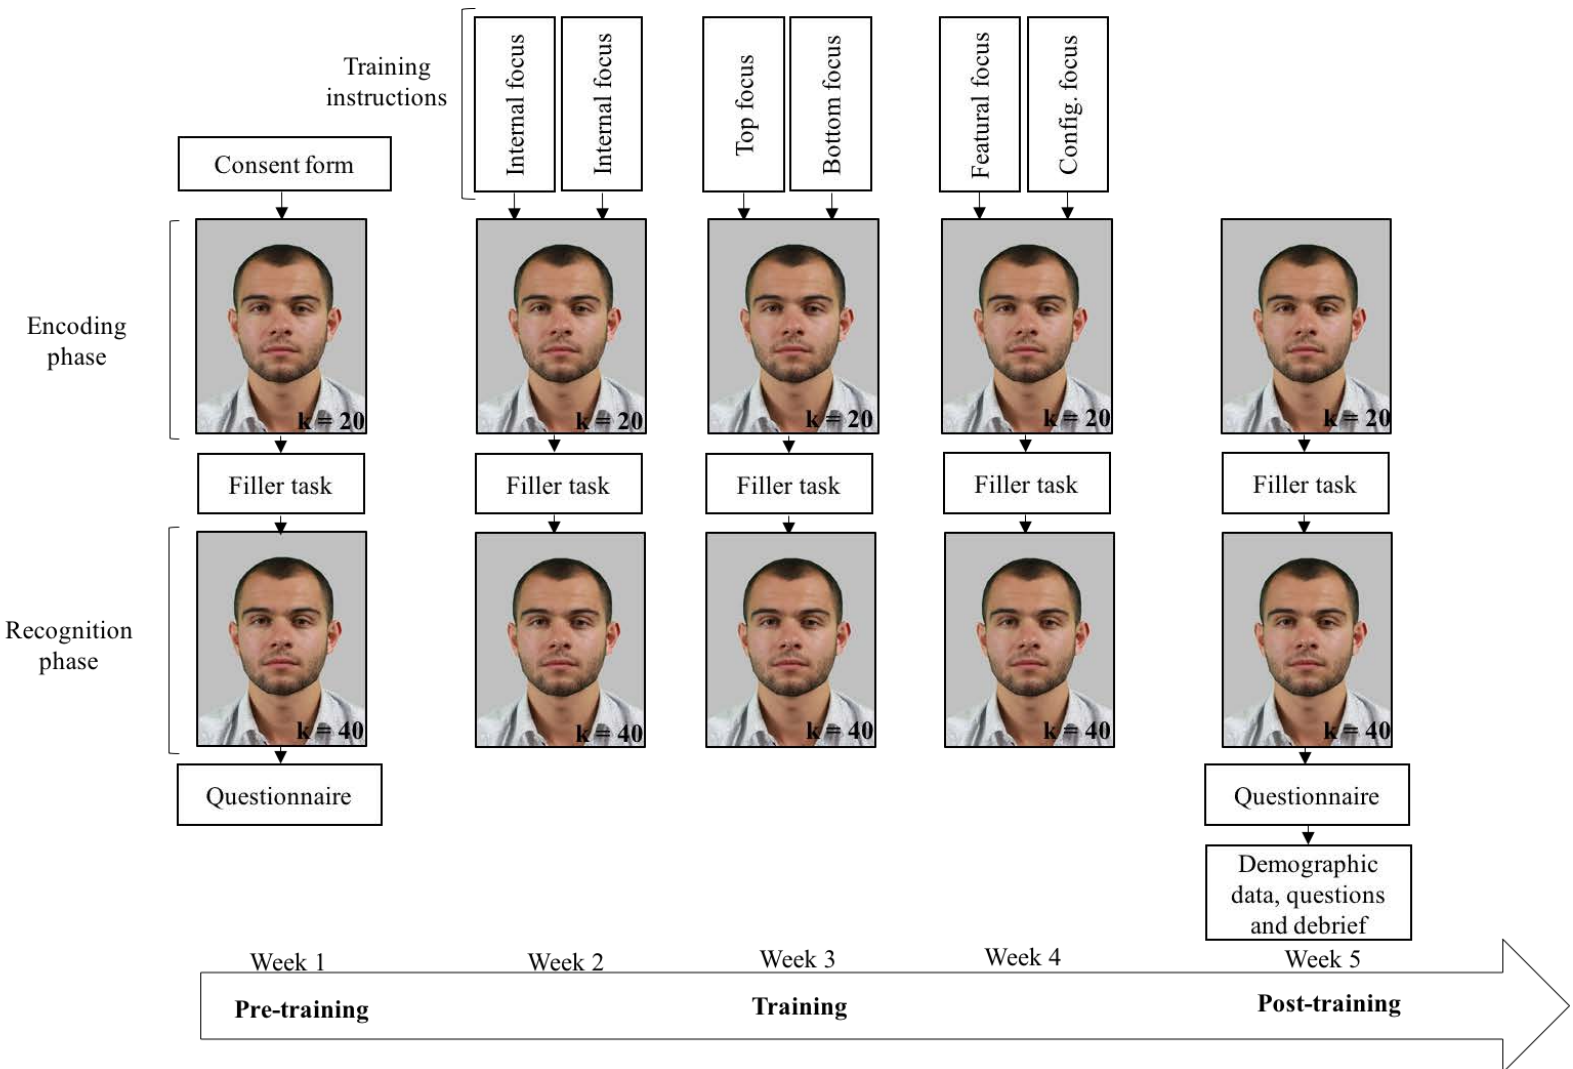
Training instructions

Internal focus

Internal focus

Top focus

Bottom focus

Featural focus

Config. focus

Consent form

Encoding phase

k = 20

k = 20

k = 20

k = 20

k = 20

Filler task

Filler task

Filler task

Filler task

Filler task

Recognition phase

k = 40

k = 40

k = 40

k = 40

k = 40

Questionnaire

Questionnaire

Demographic data, questions and debrief

Week 1

Week 2

Week 3

Week 4

Week 5

Pre-training

Training

Post-training